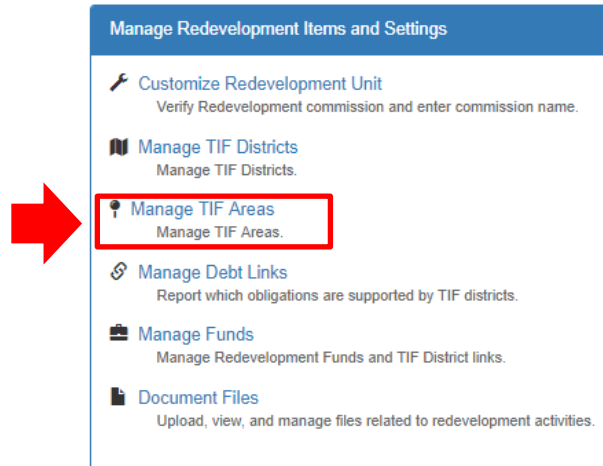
Manage Redevelopment Items and Settings

Customize Redevelopment Unit
Verify Redevelopment commission and enter commission name.

Manage TIF Districts
Manage TIF Districts.

Manage TIF Areas
Manage TIF Areas.

Manage Debt Links
Report which obligations are supported by TIF districts.

Manage Funds
Manage Redevelopment Funds and TIF District links.

Document Files
Upload, view, and manage files related to redevelopment activities.